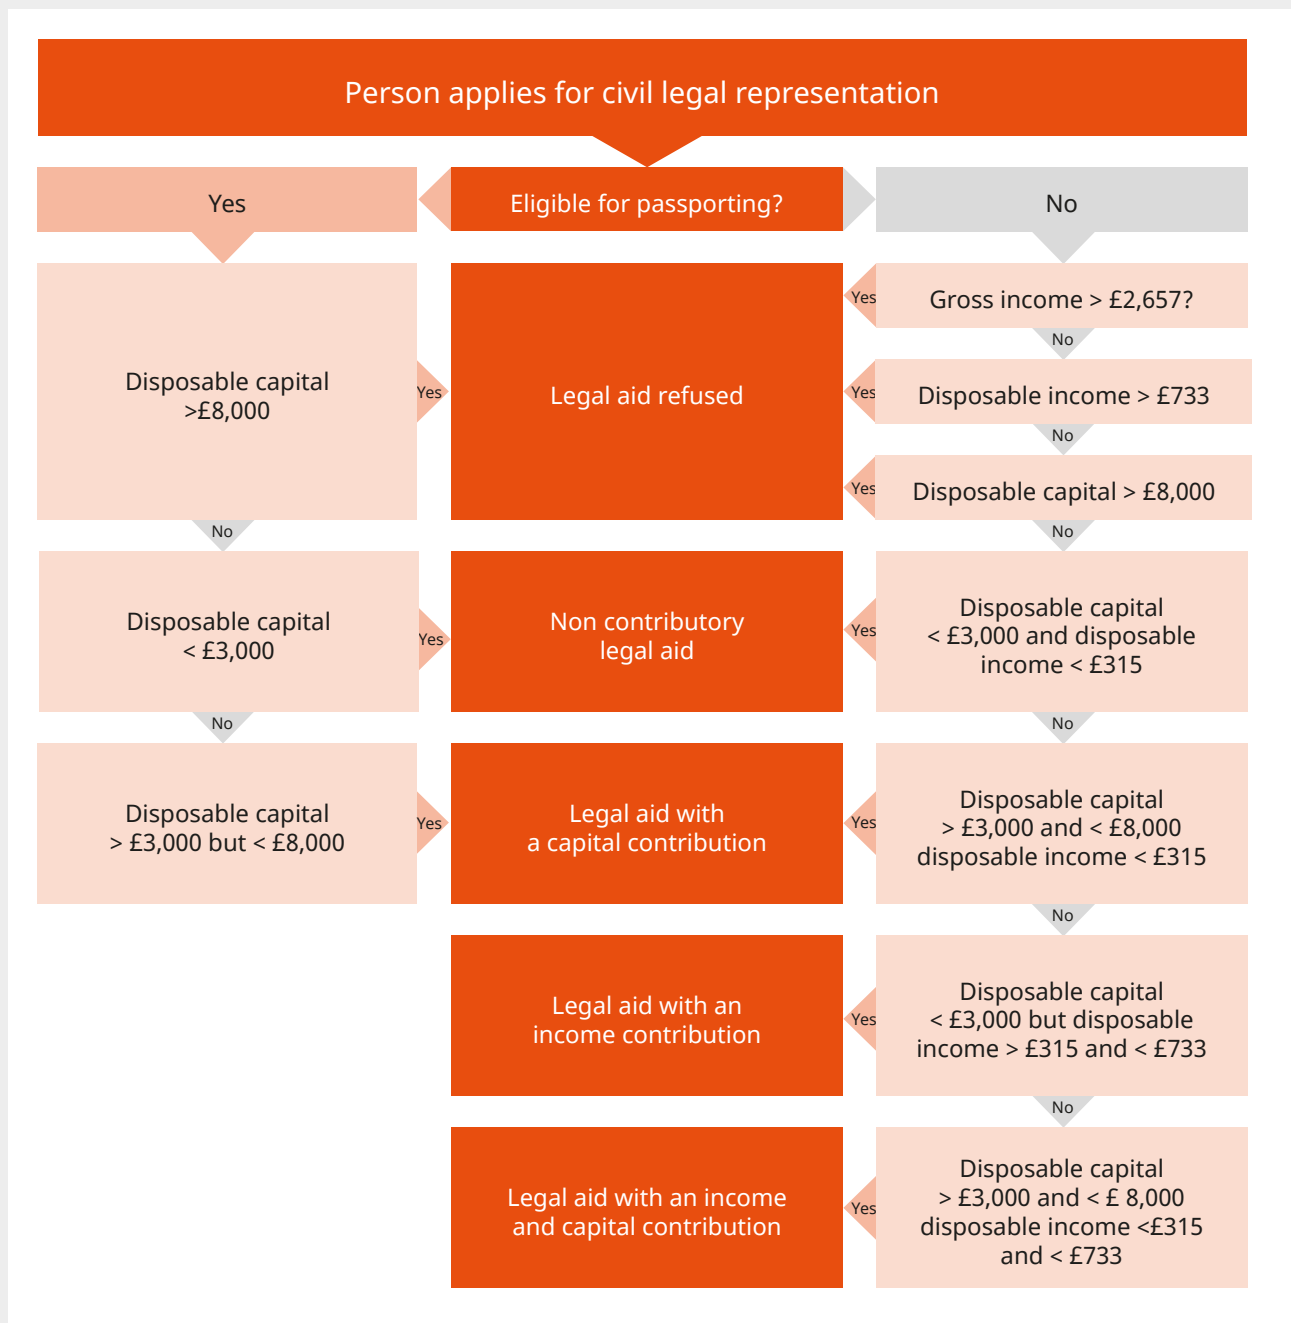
Person applies for civil legal representation

Yes

Eligible for passporting?

No

Disposable capital >£8,000

Yes

Legal aid refused

Yes

Gross income > £2,657?

No

Yes

Disposable income > £733

No

Yes

Disposable capital > £8,000

No

No

Disposable capital < £3,000

Yes

Non contributory legal aid

Yes

Disposable capital < £3,000 and disposable income < £315

No

No

Disposable capital > £3,000 but < £8,000

Yes

Legal aid with a capital contribution

Yes

Disposable capital > £3,000 and < £8,000 disposable income < £315

No

Legal aid with an income contribution

Yes

Disposable capital < £3,000 but disposable income > £315 and < £733

No

Legal aid with an income and capital contribution

Yes

Disposable capital > £3,000 and < £ 8,000 disposable income <£315 and < £733